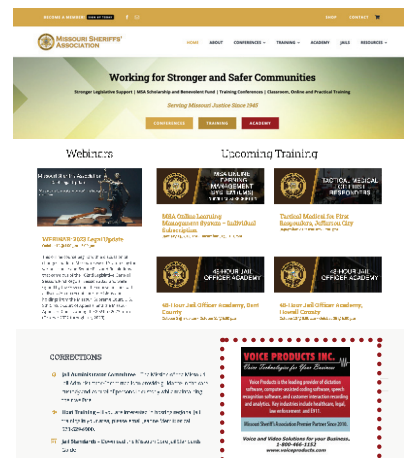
BECOME A MEMBER | SIGN UP TODAY

SHOP CONTACT

MISSOURI SHERIFFS' ASSOCIATION

HOME ABOUT CONFERENCES TRAINING ACADEMY JAILS RESOURCES

Working for Stronger and Safer Communities

Stronger Legislative Support | MSA Scholarship and Benevolent Fund | Training | Conferences | Classroom, Online and Practical Training

Serving Missouri Justice Since 1941

CONFERENCES TRAINING ACADEMY

Webinars

Upcoming Training

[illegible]

WEBINAR: 2023 Legal Update

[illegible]

MSA ONLINE LEARNING MANAGEMENT SYSTEM

MSA Online Learning Management System – Individual Subscription

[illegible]

TACTICAL MEDICAL FOR FIRST RESPONDERS

Tactical Medical for First Responders, Jefferson City

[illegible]

40-HOUR JAIL OFFICER ACADEMY

40-Hour Jail Officer Academy, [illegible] County

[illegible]

40-HOUR JAIL OFFICER ACADEMY

40-Hour Jail Officer Academy, Howell County

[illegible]

CORRECTIONS

Jail Administrator Committee – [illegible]

Staff Training – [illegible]

Jail Standards – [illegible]

VOICE PRODUCTS INC.

Voice Technologies for Your Business

Voice Products is the leading provider of dictation software, computer-assisted coding software, speech recognition software, and customer interaction recording and analytics. Key industries include: Healthcare, Legal, Law enforcement and E911.

Missouri Sheriff's Association Premier Partner Since 2010.

Voice and Video Solutions for your Business, 1-800-466-1152
www.voiceproducts.com